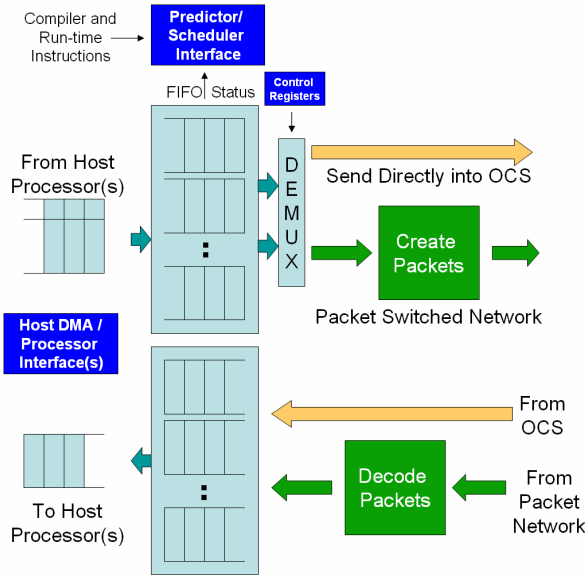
Compiler and Run-time Instructions

Predictor/ Scheduler Interface

FIFO Status

Control Registers

From Host Processor(s)

:

DEMUX

Send Directly into OCS

Create Packets

Packet Switched Network

Host DMA / Processor Interface(s)

From OCS

:

Decode Packets

From Packet Network

To Host Processor(s)